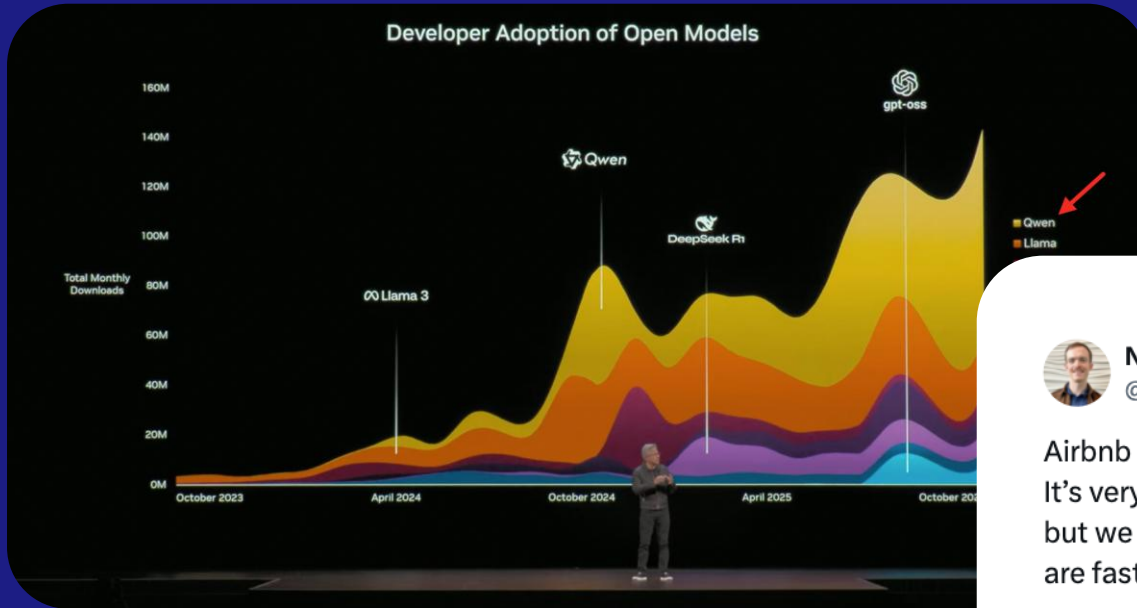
Developer Adoption of Open Models

160M
140M
120M
100M
80M
60M
40M
20M
0M

Total Monthly Downloads

Llama 3
Qwen
DeepSeek R1
gpt-oss

October 2023
April 2024
October 2024
April 2025
October 20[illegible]

Qwen
Llama

N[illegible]
@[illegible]

Airbnb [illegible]
It's very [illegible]
but we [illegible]
are fast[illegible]